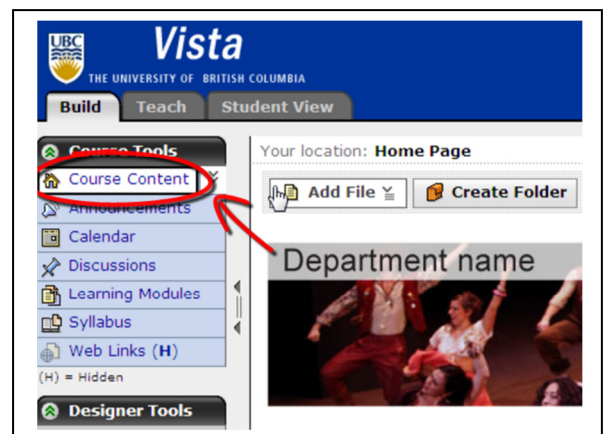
UBC
Vista
THE UNIVERSITY OF BRITISH COLUMBIA

Build Teach Student View

Course Tools
Course Content
Announcements
Calendar
Discussions
Learning Modules
Syllabus
Web Links (H)
(H) = Hidden

Designer Tools

Your location: Home Page

Add File
Create Folder

Department name